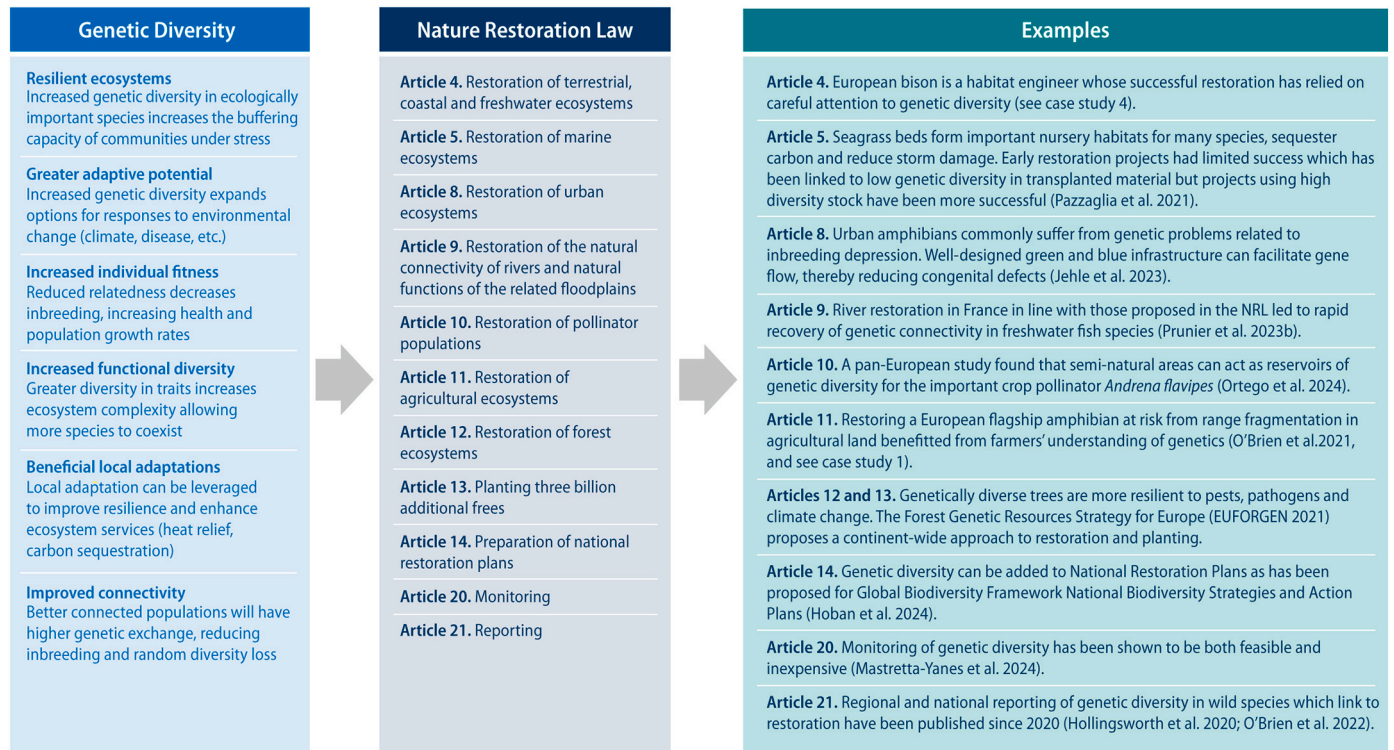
Genetic Diversity

Resilient ecosystems
Increased genetic diversity in ecologically important species increases the buffering capacity of communities under stress

Greater adaptive potential
Increased genetic diversity expands options for responses to environmental change (climate, disease, etc.)

Increased individual fitness
Reduced relatedness decreases inbreeding, increasing health and population growth rates

Increased functional diversity
Greater diversity in traits increases ecosystem complexity allowing more species to coexist

Beneficial local adaptations
Local adaptation can be leveraged to improve resilience and enhance ecosystem services (heat relief, carbon sequestration)

Improved connectivity
Better connected populations will have higher genetic exchange, reducing inbreeding and random diversity loss

Nature Restoration Law

Article 4. Restoration of terrestrial, coastal and freshwater ecosystems

Article 5. Restoration of marine ecosystems

Article 8. Restoration of urban ecosystems

Article 9. Restoration of the natural connectivity of rivers and natural functions of the related floodplains

Article 10. Restoration of pollinator populations

Article 11. Restoration of agricultural ecosystems

Article 12. Restoration of forest ecosystems

Article 13. Planting three billion additional frees

Article 14. Preparation of national restoration plans

Article 20. Monitoring

Article 21. Reporting

Examples

Article 4. European bison is a habitat engineer whose successful restoration has relied on careful attention to genetic diversity (see case study 4).

Article 5. Seagrass beds form important nursery habitats for many species, sequester carbon and reduce storm damage. Early restoration projects had limited success which has been linked to low genetic diversity in transplanted material but projects using high diversity stock have been more successful (Pazzaglia et al. 2021).

Article 8. Urban amphibians commonly suffer from genetic problems related to inbreeding depression. Well-designed green and blue infrastructure can facilitate gene flow, thereby reducing congenital defects (Jehle et al. 2023).

Article 9. River restoration in France in line with those proposed in the NRL led to rapid recovery of genetic connectivity in freshwater fish species (Prunier et al. 2023b).

Article 10. A pan-European study found that semi-natural areas can act as reservoirs of genetic diversity for the important crop pollinator Andrena flavipes (Ortego et al. 2024).

Article 11. Restoring a European flagship amphibian at risk from range fragmentation in agricultural land benefitted from farmers' understanding of genetics (O'Brien et al.2021, and see case study 1).

Articles 12 and 13. Genetically diverse trees are more resilient to pests, pathogens and climate change. The Forest Genetic Resources Strategy for Europe (EUFORGEN 2021) proposes a continent-wide approach to restoration and planting.

Article 14. Genetic diversity can be added to National Restoration Plans as has been proposed for Global Biodiversity Framework National Biodiversity Strategies and Action Plans (Hoban et al. 2024).

Article 20. Monitoring of genetic diversity has been shown to be both feasible and inexpensive (Mastretta-Yanes et al. 2024).

Article 21. Regional and national reporting of genetic diversity in wild species which link to restoration have been published since 2020 (Hollingsworth et al. 2020; O'Brien et al. 2022).